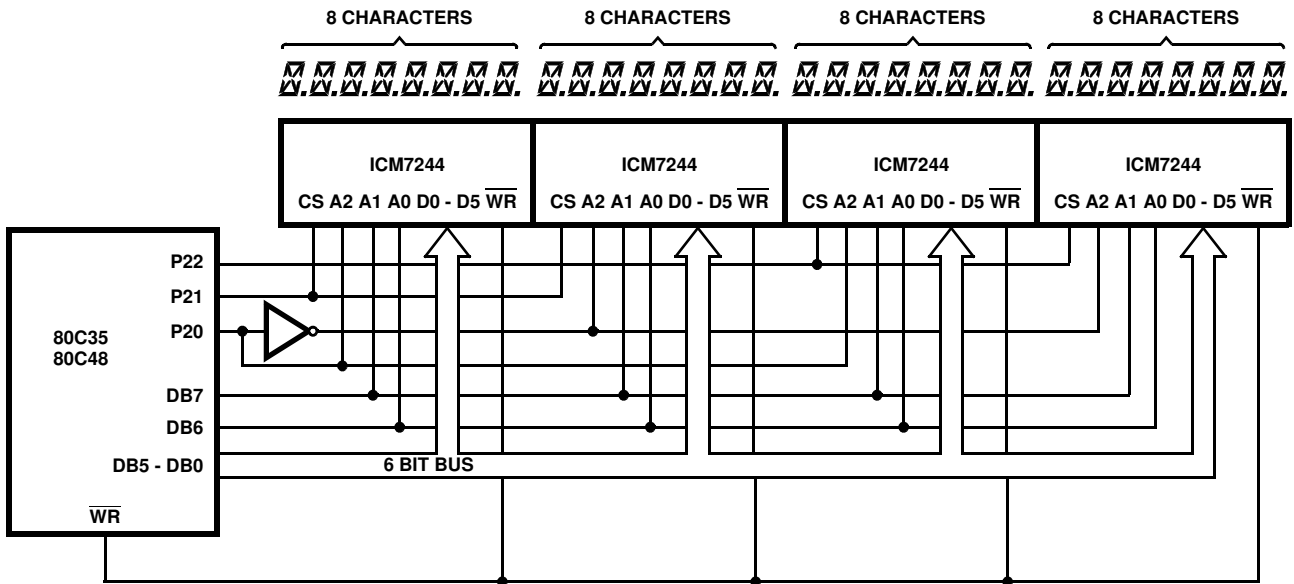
8 CHARACTERS 8 CHARACTERS 8 CHARACTERS 8 CHARACTERS

ICM7244
CS A2 A1 A0 D0 - D5 $\overline{WR}$

ICM7244
CS A2 A1 A0 D0 - D5 $\overline{WR}$

ICM7244
CS A2 A1 A0 D0 - D5 $\overline{WR}$

ICM7244
CS A2 A1 A0 D0 - D5 $\overline{WR}$

80C35
80C48

P22
P21
P20
DB7
DB6
DB5 - DB0
$\overline{WR}$

6 BIT BUS